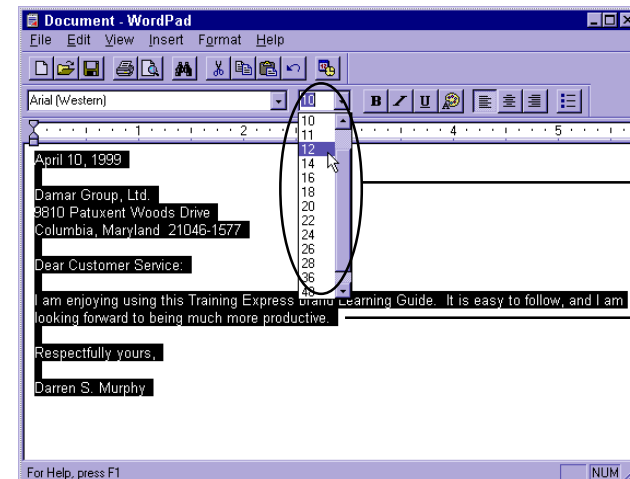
Document - WordPad

File Edit View Insert Format Help

Arial (Western)

10

B / U

1 2 4 5

10
11
12
14
16
18
20
22
24
26
28
36
48

April 10, 1999

Damar Group, Ltd.
9810 Patuxent Woods Drive
Columbia, Maryland 21046-1577

Dear Customer Service:

I am enjoying using this Training Express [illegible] Learning Guide. It is easy to follow, and I am looking forward to being much more productive.

Respectfully yours,

Darren S. Murphy

For Help, press F1

NUM